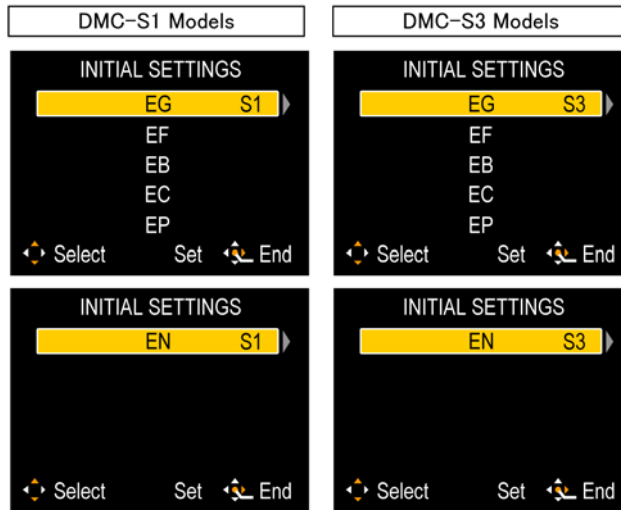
DMC-S1 Models

INITIAL SETTINGS
EG S1
EF
EB
EC
EP
Select Set End

INITIAL SETTINGS
EN S1
Select Set End

DMC-S3 Models

INITIAL SETTINGS
EG S3
EF
EB
EC
EP
Select Set End

INITIAL SETTINGS
EN S3
Select Set End